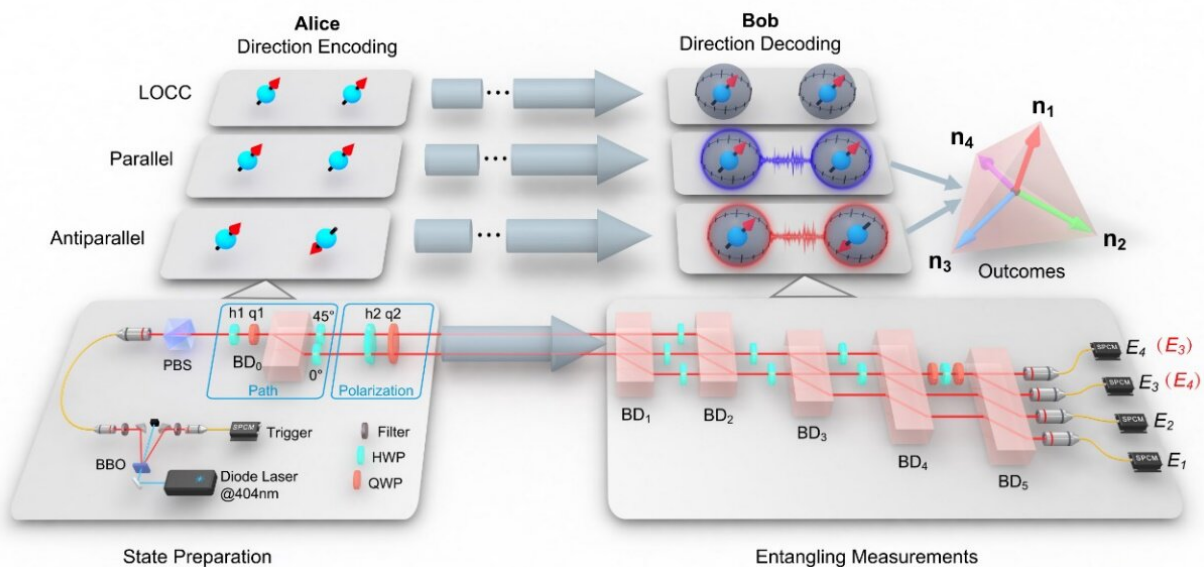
Alice
Direction Encoding

Bob
Direction Decoding

LOCC

Parallel

Antiparallel

$\mathbf{n_1}$

$\mathbf{n_4}$

$\mathbf{n_2}$

$\mathbf{n_3}$

Outcomes

h1 q1

45°

h2 q2

PBS

$BD_0$

0°

Path

Polarization

SPCM

Trigger

Filter

HWP

QWP

BBO

Diode Laser @404nm

$BD_1$

$BD_2$

$BD_3$

$BD_4$

$BD_5$

SPCM $E_4$ ($E_3$)

SPCM $E_3$ ($E_4$)

SPCM $E_2$

SPCM $E_1$

State Preparation

Entangling Measurements